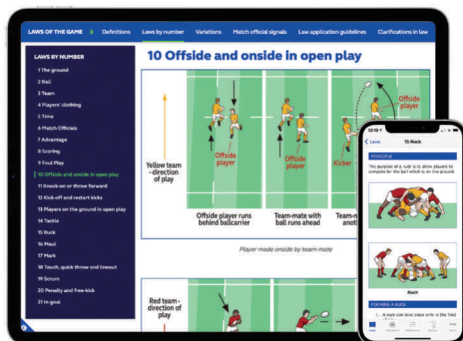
LAWS OF THE GAME | Definitions | Laws by number | Variations | Match official signals | Law application guidelines | Clarifications in law

LAWS BY NUMBER

1 The ground
2 Ball
3 Team
4 Players' clothing
5 Time
6 Match Officials
7 Advantage
8 Scoring
9 Foul Play
10 Offside and onside in open play
11 Knock-on or throw forward
12 Kick-off and restart kicks
13 Players on the ground in open play
14 Tackle
15 Ruck
16 Maul
17 Mark
18 Touch, quick throw and lineout
19 Scrum
20 Penalty and free-kick
21 In-goal

10 Offside and onside in open play

Yellow team - direction of play

Offside player

Offside player

Kicker

Offside player runs behind ballcarrier

Team-mate with ball runs ahead

Team-m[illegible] anot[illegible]

Player made onside by team-mate

Red team - direction of play

12:19

< Laws

15 Ruck

PRINCIPLE

The purpose of a ruck is to allow players to compete for the ball which is on the ground.

Ruck

FORMING A RUCK

1. A ruck can take place only in the field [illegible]